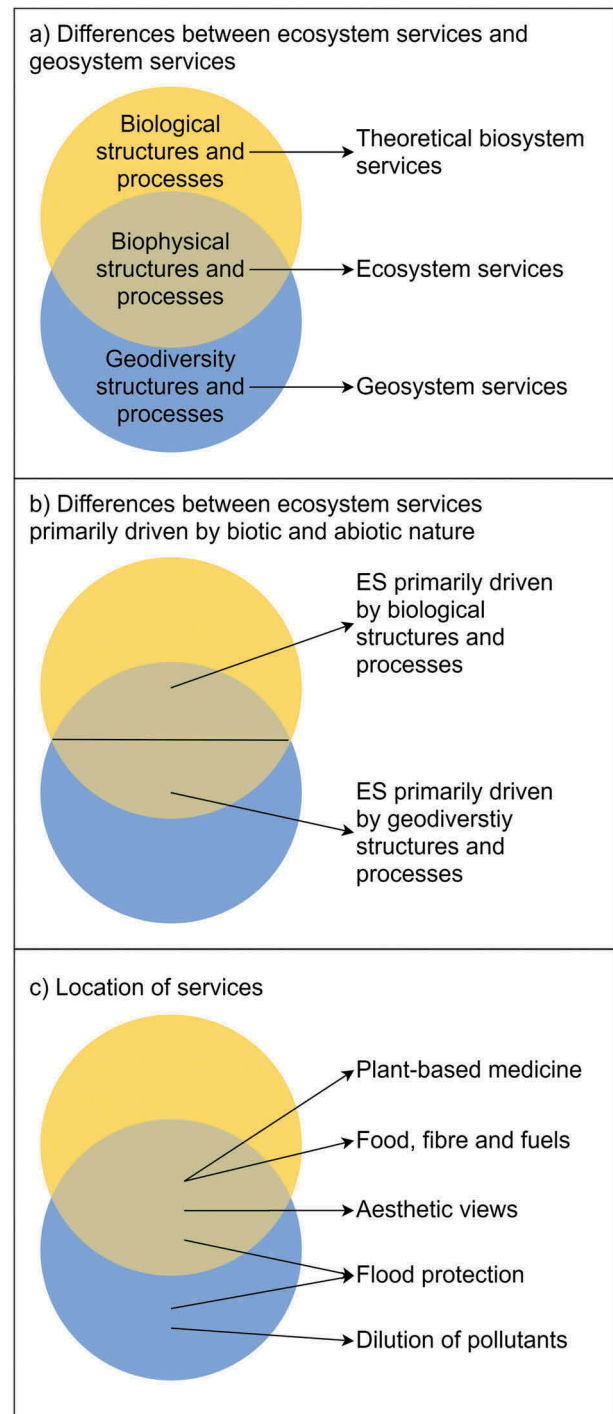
a) Differences between ecosystem services and geosystem services

Biological structures and processes

Theoretical biosystem services

Biophysical structures and processes

Ecosystem services

Geodiversity structures and processes

Geosystem services

b) Differences between ecosystem services primarily driven by biotic and abiotic nature

ES primarily driven by biological structures and processes

ES primarily driven by geodiverstiy structures and processes

c) Location of services

Plant-based medicine

Food, fibre and fuels

Aesthetic views

Flood protection

Dilution of pollutants